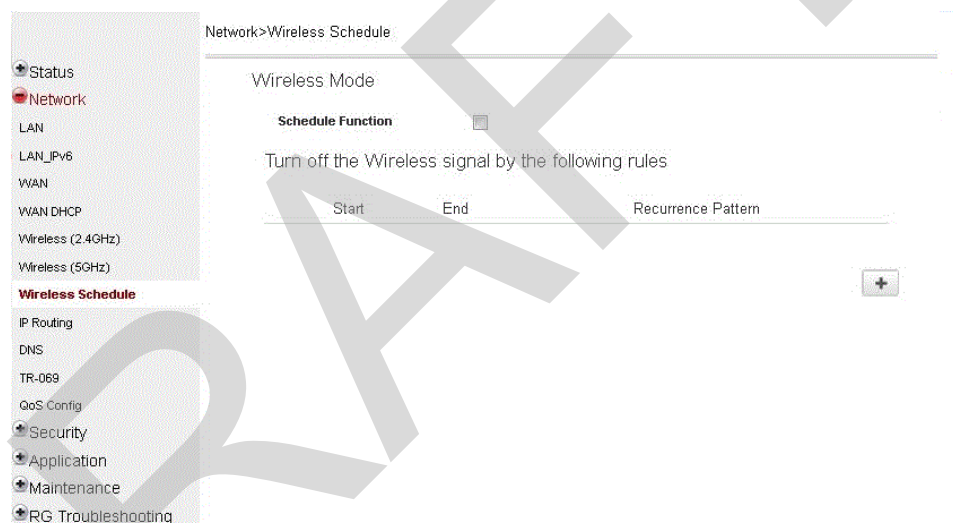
Network>Wireless Schedule

Status
Network
LAN
LAN_IPv6
WAN
WAN DHCP
Wireless (2.4GHz)
Wireless (5GHz)
Wireless Schedule
IP Routing
DNS
TR-069
QoS Config
Security
Application
Maintenance
RG Troubleshooting

Wireless Mode

Schedule Function

Turn off the Wireless signal by the following rules

| Start | End | Recurrence Pattern |
|---|---|---|

+

DRAFT